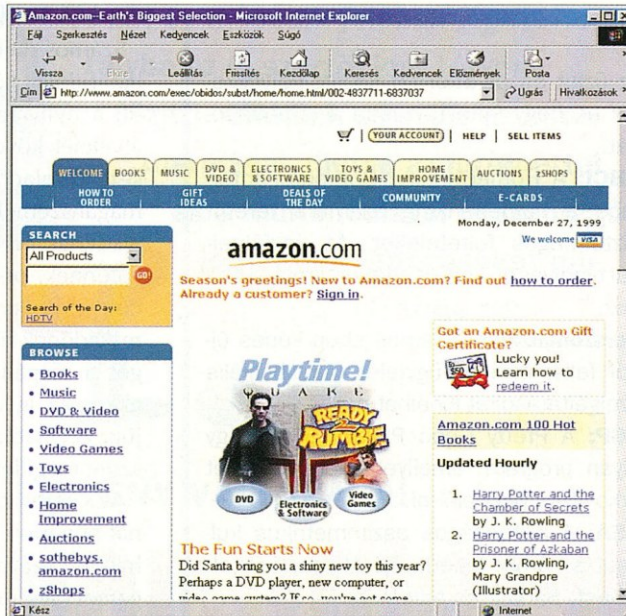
Amazon.com--Earth's Biggest Selection - Microsoft Internet Explorer

Fájl Szerkesztés Nézet Kedvencek Eszközök Súgó

Vissza Előre Leállítás Frissítés Kezdőlap Keresés Kedvencek Előzmények Posta

Cím http://www.amazon.com/exec/obidos/subst/home/home.html/002-4837711-6837037 Ugrás Hivatkozások

YOUR ACCOUNT | HELP | SELL ITEMS

WELCOME BOOKS MUSIC DVD & VIDEO ELECTRONICS & SOFTWARE TOYS & VIDEO GAMES HOME IMPROVEMENT AUCTIONS zSHOPS

HOW TO ORDER GIFT IDEAS DEALS OF THE DAY COMMUNITY E-CARDS

Monday, December 27, 1999

We welcome VISA

SEARCH

All Products

GO!

Search of the Day: HDTV

amazon.com

Season's greetings! New to Amazon.com? Find out how to order. Already a customer? Sign in.

BROWSE

• Books
• Music
• DVD & Video
• Software
• Video Games
• Toys
• Electronics
• Home Improvement
• Auctions
• sothebys.amazon.com
• zShops

Playtime!

QUAKE

READY 2 RUMBLE

DVD Electronics & Software Video Games

The Fun Starts Now

Did Santa bring you a shiny new toy this year? Perhaps a DVD player, new computer, or video game system? If so, you've got some

Got an Amazon.com Gift Certificate?

Lucky you! Learn how to redeem it.

Amazon.com 100 Hot Books

Updated Hourly

1. Harry Potter and the Chamber of Secrets by J. K. Rowling
2. Harry Potter and the Prisoner of Azkaban by J. K. Rowling, Mary Grandpre (Illustrator)

Kész

Internet